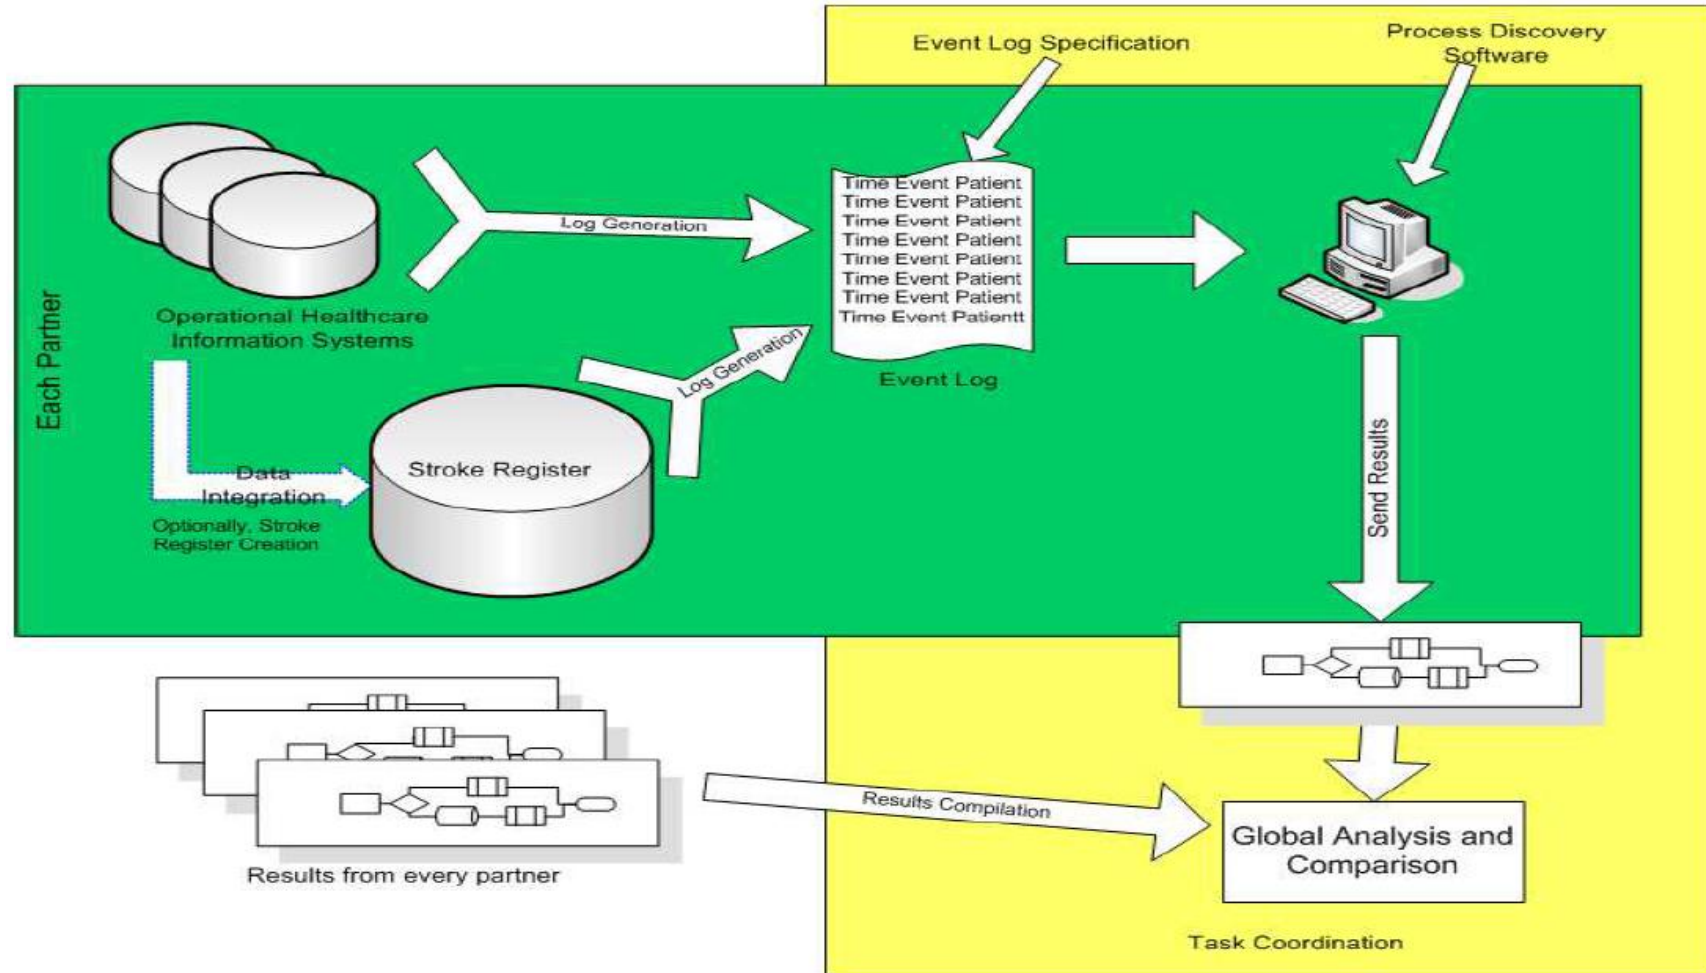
Event Log Specification

Process Discovery Software

Each Partner

Log Generation

Time Event Patient
Time Event Patient
Time Event Patient
Time Event Patient
Time Event Patient
Time Event Patient
Time Event Patient
Time Event Patientt

Event Log

Operational Healthcare Information Systems

Log Generation

Data Integration

Optionally, Stroke Register Creation

Stroke Register

Send Results

Results Compilation

Results from every partner

Global Analysis and Comparison

Task Coordination